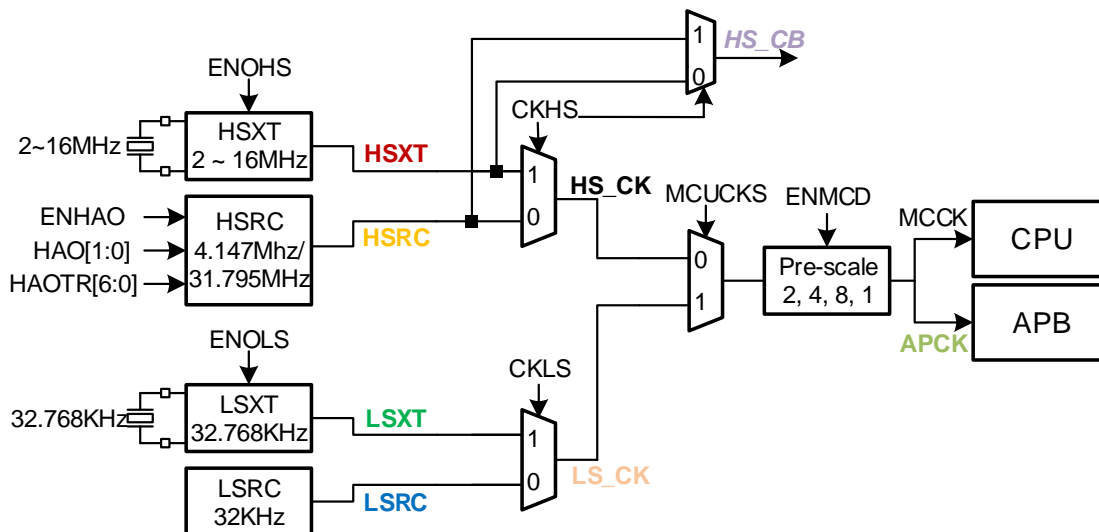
1
0
HS_CB

ENOHS
2~16MHz
HSXT
2 ~ 16MHz
HSXT
CKHS
1
0
HS_CK

ENHAO
HAO[1:0]
HAOTR[6:0]
HSRC
4.147Mhz/
31.795MHz
HSRC

MCUCKS
0
1
ENMCD
Pre-scale
2, 4, 8, 1
MCCK
CPU
APB
APCK

ENOLS
32.768KHz
LSXT
32.768KHz
LSXT
CKLS
1
0
LS_CK

LSRC
32KHz
LSRC